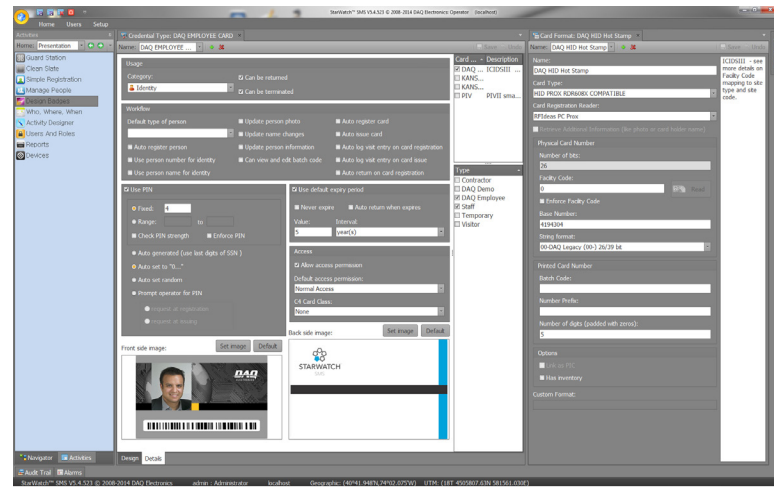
StarWatch® SMS V5.4.523 © 2008-2014 DAQ Electronics Operator (localhost)

Home Users Setup

Activities
Home: Presentation

Guard Station
Clean Slate
Simple Registration
Manage People
Design Badges
Who, Where, When
Activity Designer
Users And Roles
Reports
Devices

Navigator Activities

Credential Type: DAQ EMPLOYEE CARD

Name: DAQ EMPLOYEE ...

Save Undo

Usage
Category:
Identity
Can be returned
Can be terminated

Workflow
Default type of person
Update person photo
Update name changes
Update person information
Can view and edit batch code
Auto register card
Auto issue card
Auto log visit entry on card registration
Auto log visit entry on card issue
Auto return on card registration
Auto register person
Use person number for identity
Use person name for identity

Use PIN
Fixed: 4
Range: to
Check PIN strength
Enforce PIN
Auto generated (use last digits of SSN)
Auto set to "0..."
Auto set random
Prompt operator for PIN
Required at registration
Required at issuing

Use default expiry period
Never expire
Auto return when expires
Value: 5
Interval: year(s)

Access
Allow access permission
Default access permission:
Normal Access
C4 Card Class:
None

Front side image:
Set image Default

Back side image:
Set image Default

STARWATCH

Card ... Description
DAQ ... [CIDSIII ...
KANS...
KANS...
PIV PIVII sma...

Type
Contractor
DAQ Demo
DAQ Employee
Staff
Temporary
Visitor

Design Details

Card Format: DAQ HID Hot Stamp

Name: DAQ HID Hot Stamp

Save Undo

Name:
DAQ HID Hot Stamp
Card Type:
HID PROX RDR608X COMPATIBLE
Card Registration Reader:
RFIdeas PC Prox
Retrieve Additional Information (like photo or card holder name)

[CIDSIII] - see more details on Facility Code mapping to site type and site code.

Physical Card Number
Number of bits:
26
Facility Code:
0
Read
Enforce Facility Code
Base Number:
4194304
String format:
00-DAQ Legacy (00-) 26/39 bit

Printed Card Number
Batch Code:
Number Prefix:
Number of digits (padded with zeros):
5

Options
Use as PIC
Has inventory

Custom Format:

Audit Trail Alarms

StarWatch® SMS V5.4.523 © 2008-2014 DAQ Electronics admin : Administrator localhost Geographic: (40°41.948'N,74°02.075'W) UTM: (18T 4505807.63N 581561.030E)